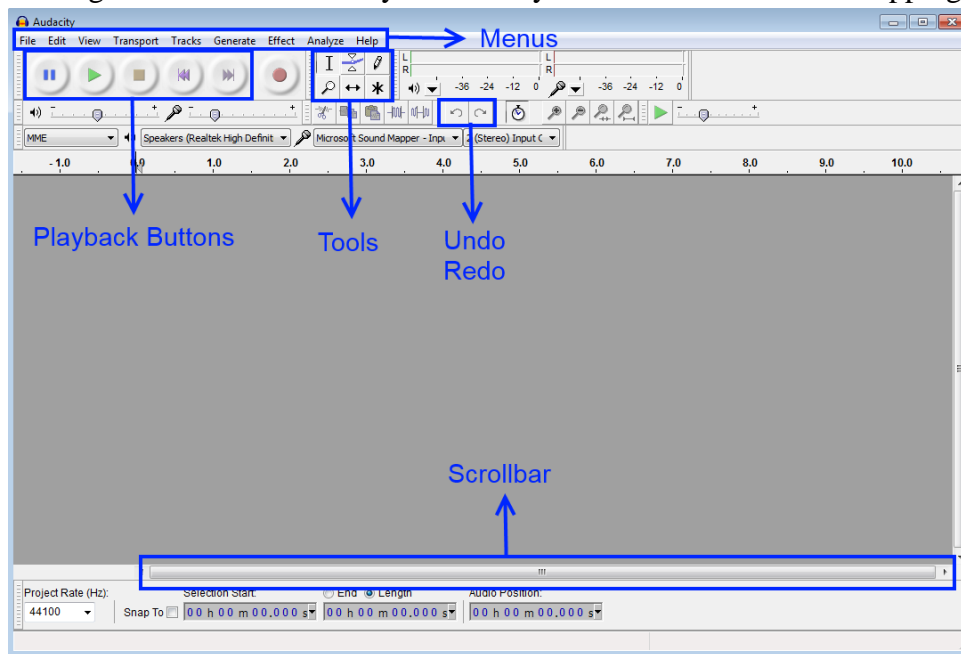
Audacity

File Edit View Transport Tracks Generate Effect Analyze Help

Menus

L
R
-36 -24 -12 0
L
R
-36 -24 -12 0

MME
Speakers (Realtek High Definit
Microsoft Sound Mapper - Inpu
2 (Stereo) Input C

-1.0 0.0 1.0 2.0 3.0 4.0 5.0 6.0 7.0 8.0 9.0 10.0

Playback Buttons

Tools

Undo
Redo

Scrollbar

Project Rate (Hz):
44100
Snap To
Selection Start:
00 h 00 m 00.000 s
End
Length
00 h 00 m 00.000 s
Audio Position:
00 h 00 m 00.000 s